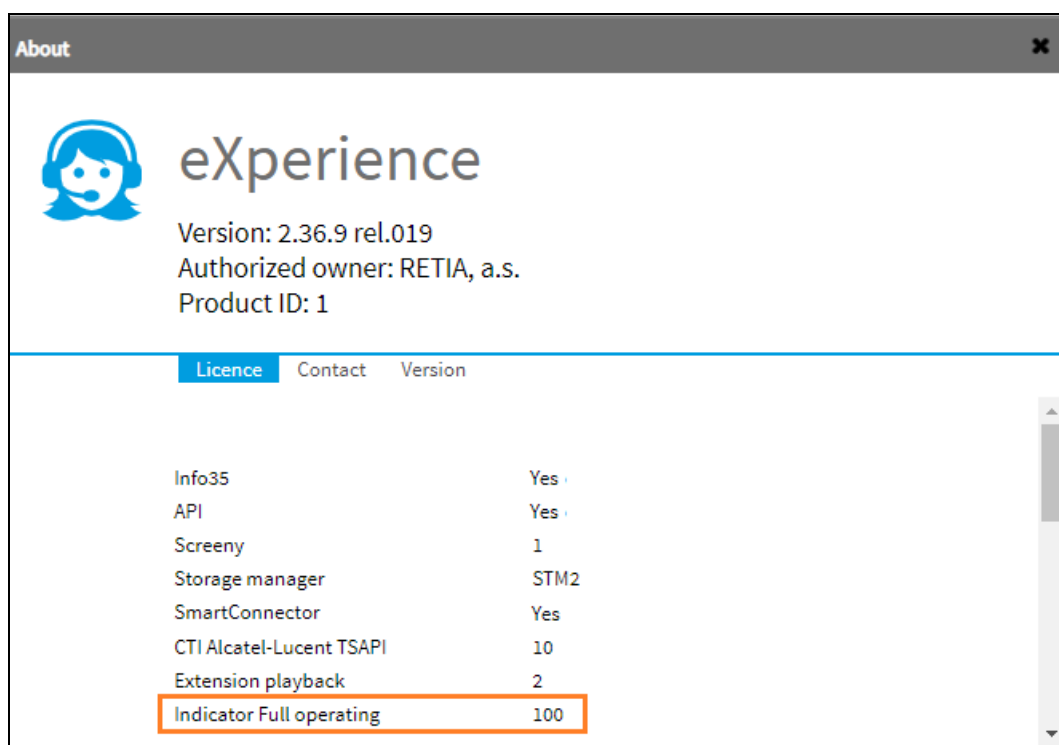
About

eXperience

Version: 2.36.9 rel.019
Authorized owner: RETIA, a.s.
Product ID: 1

Licence Contact Version

| | |
|---|---|
| Info35 | Yes |
| API | Yes |
| Screeny | 1 |
| Storage manager | STM2 |
| SmartConnector | Yes |
| CTI Alcatel-Lucent TSAPI | 10 |
| Extension playback | 2 |
| Indicator Full operating | 100 |